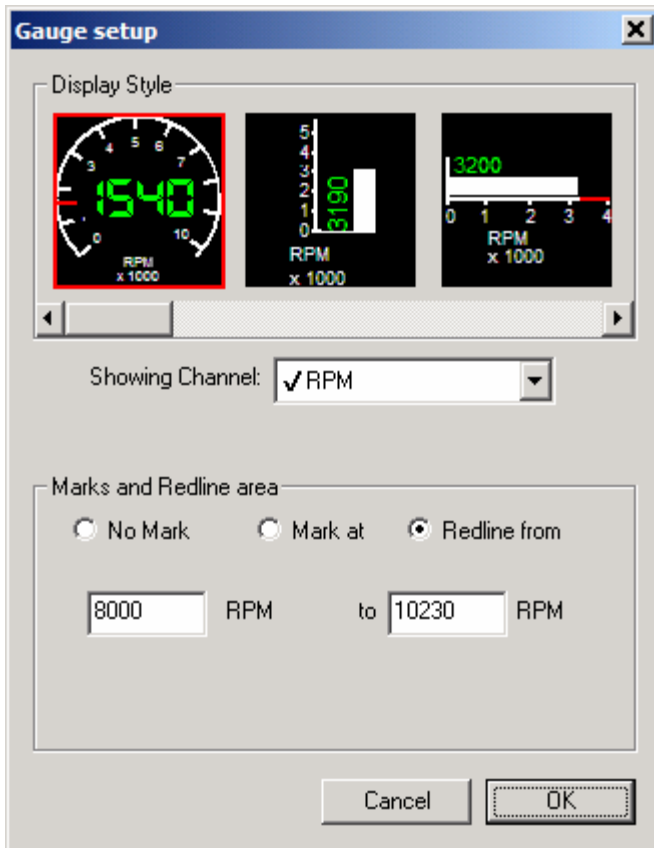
Gauge setup

Display Style

3 4 5 6 7
1540
0 10
RPM
x 1000

5
4
3
2
1
0
3190
RPM
x 1000

3200
0 1 2 3 4
RPM
x 1000

Showing Channel: ✓RPM

Marks and Redline area

No Mark Mark at Redline from

8000 RPM to 10230 RPM

Cancel OK